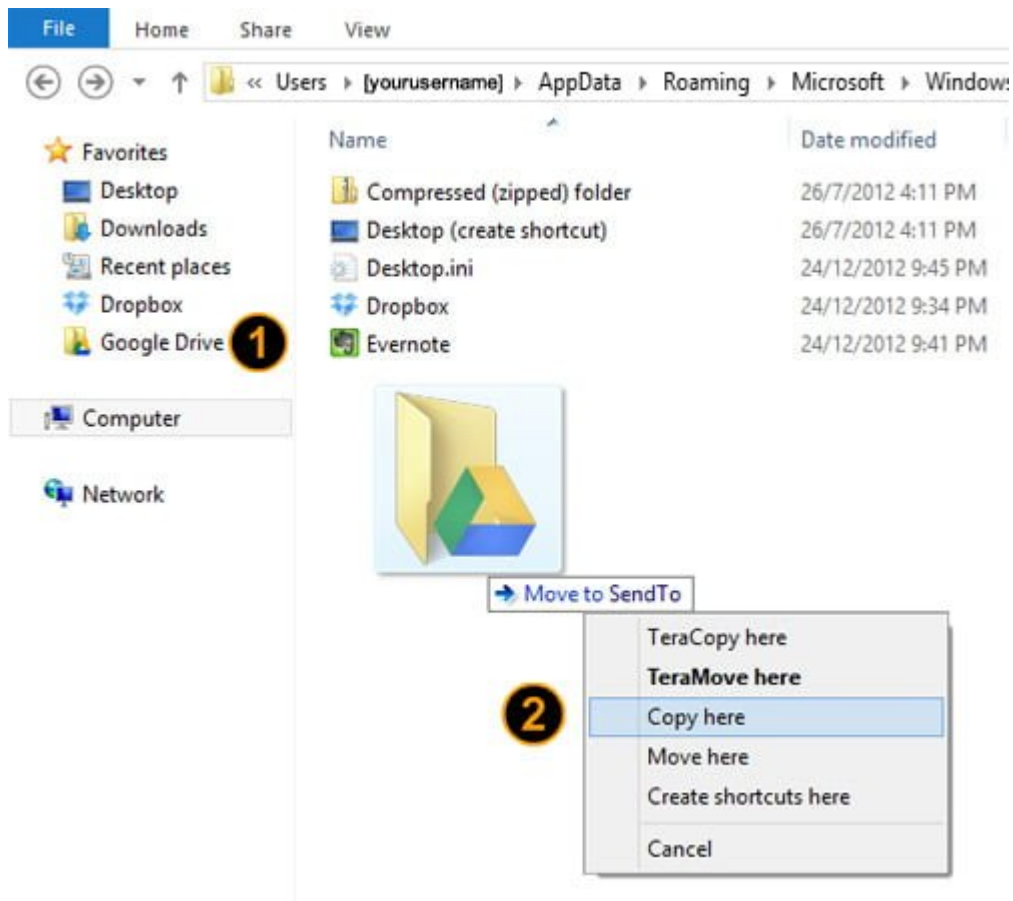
File Home Share View

« Users ▸ [yourusername] ▸ AppData ▸ Roaming ▸ Microsoft ▸ Windows

Favorites
Desktop
Downloads
Recent places
Dropbox
Google Drive 1

Computer

Network

| Name | Date modified |
|---|---|
| Compressed (zipped) folder | 26/7/2012 4:11 PM |
| Desktop (create shortcut) | 26/7/2012 4:11 PM |
| Desktop.ini | 24/12/2012 9:45 PM |
| Dropbox | 24/12/2012 9:34 PM |
| Evernote | 24/12/2012 9:41 PM |

Move to SendTo

TeraCopy here
**TeraMove here**
2
Copy here
Move here
Create shortcuts here
Cancel